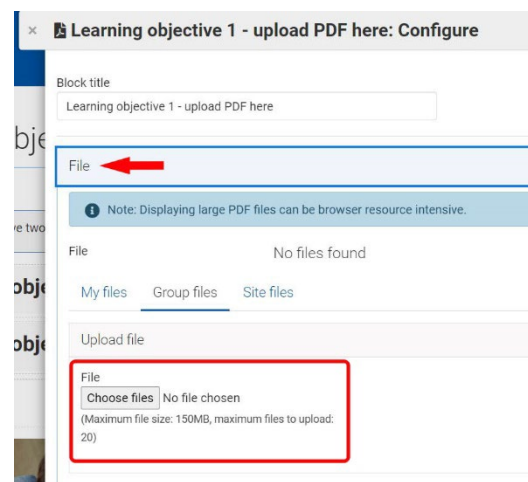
× Learning objective 1 - upload PDF here: Configure

bje
ve two
obje
obje

Block title
Learning objective 1 - upload PDF here

File

Note: Displaying large PDF files can be browser resource intensive.

File
No files found

My files Group files Site files

Upload file

File
Choose files No file chosen
(Maximum file size: 150MB, maximum files to upload: 20)